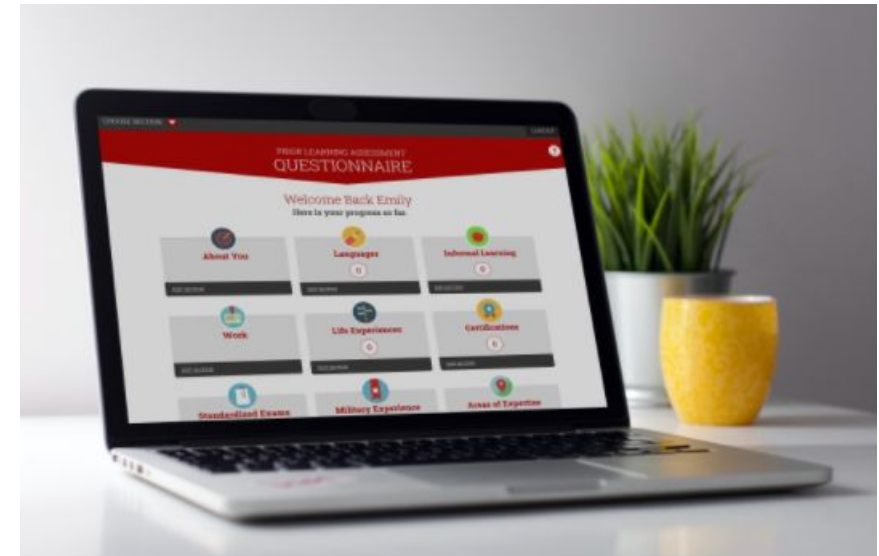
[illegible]

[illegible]

PRIOR LEARNING ASSESSMENT
QUESTIONNAIRE

Welcome Back Emily
Here is your progress so far.

About You

Languages

Informal Learning

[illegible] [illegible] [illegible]

Work

Life Experiences

Certifications

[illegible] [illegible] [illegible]

Standardized Exams

Military Experience

Areas of Expertise